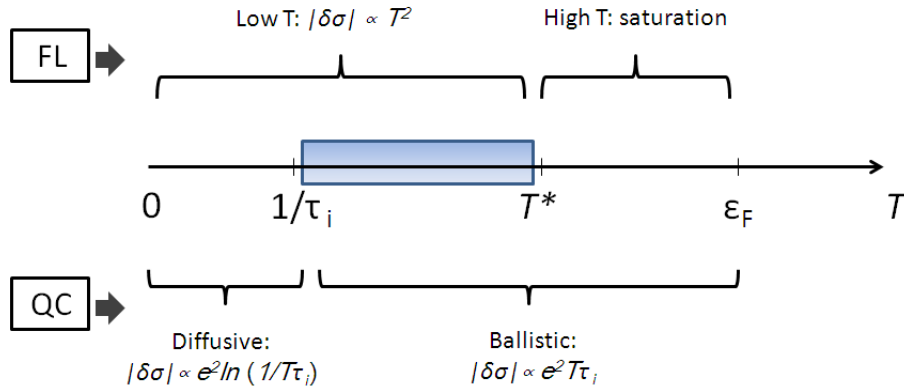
Low T: $|\delta\sigma| \propto T^2$

High T: saturation

FL

0

$1/\tau_i$

$T^*$

$\varepsilon_F$

$T$

QC

Diffusive:
$|\delta\sigma| \propto e^2 ln\ (1/T\tau_i)$

Ballistic:
$|\delta\sigma| \propto e^2 T\tau_i$